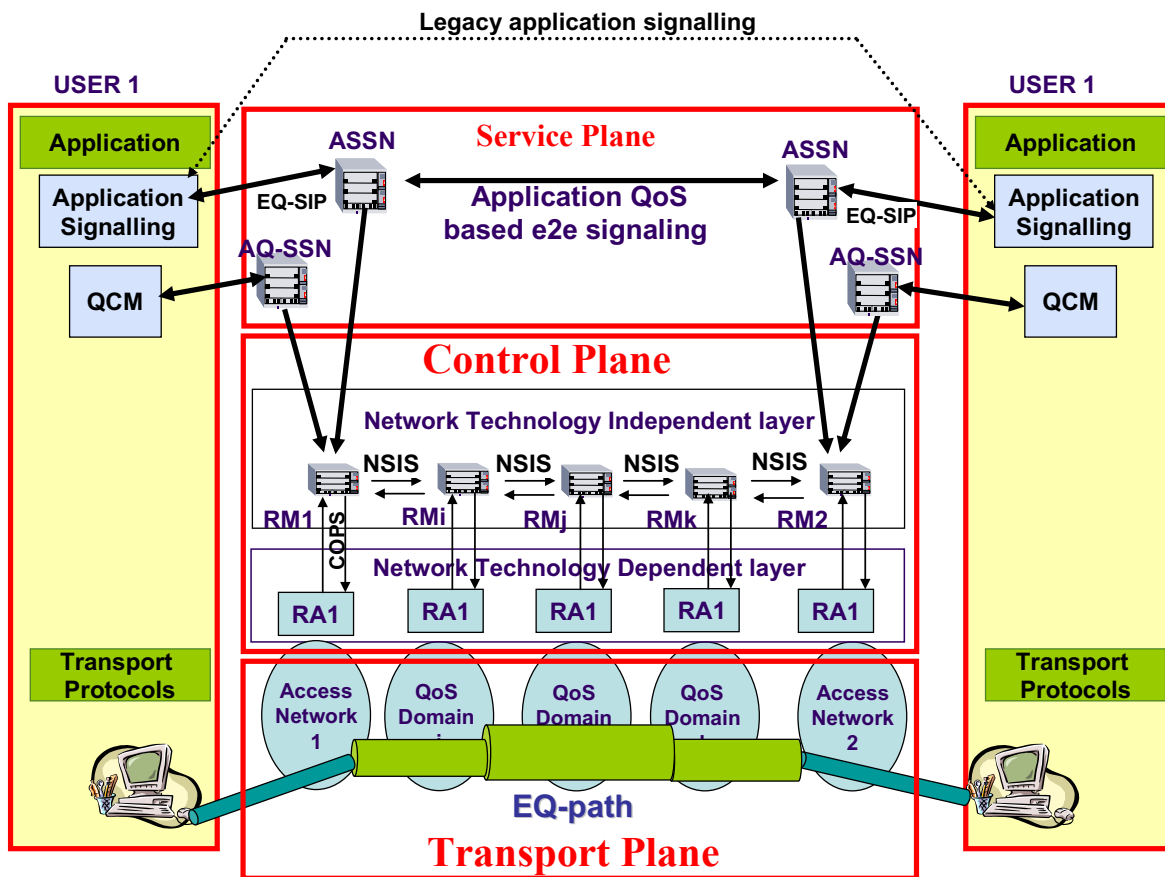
Legacy application signalling

USER 1

Application

Application Signalling

QCM

Transport Protocols

Service Plane

ASSN

EQ-SIP

AQ-SSN

Application QoS based e2e signaling

ASSN

EQ-SIP

AQ-SSN

Control Plane

Network Technology Independent layer

NSIS NSIS NSIS NSIS

RM1 RMi RMj RMk RM2

COPS

Network Technology Dependent layer

RA1 RA1 RA1 RA1 RA1

Access Network 1

QoS Domain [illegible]

QoS Domain

QoS Domain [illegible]

Access Network 2

EQ-path

Transport Plane

USER 1

Application

Application Signalling

QCM

Transport Protocols